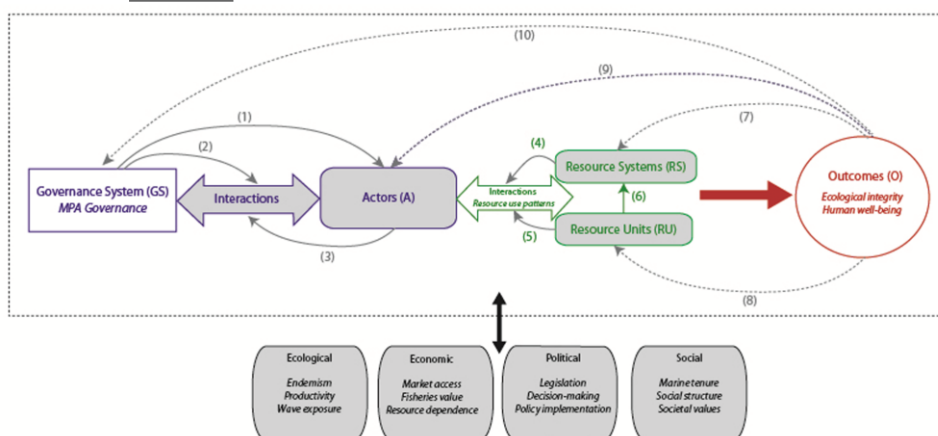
(10)

(9)

(1)

(7)

(2)

(4)

Governance System (GS)
MPA Governance

Interactions

Actors (A)

Interactions
Resource use patterns

Resource Systems (RS)

(6)

Resource Units (RU)

(5)

Outcomes (O)
Ecological integrity
Human well-being

(3)

(8)

Ecological
Endemism
Productivity
Wave exposure

Economic
Market access
Fisheries value
Resource dependence

Political
Legislation
Decision-making
Policy implementation

Social
Marine tenure
Social structure
Societal values